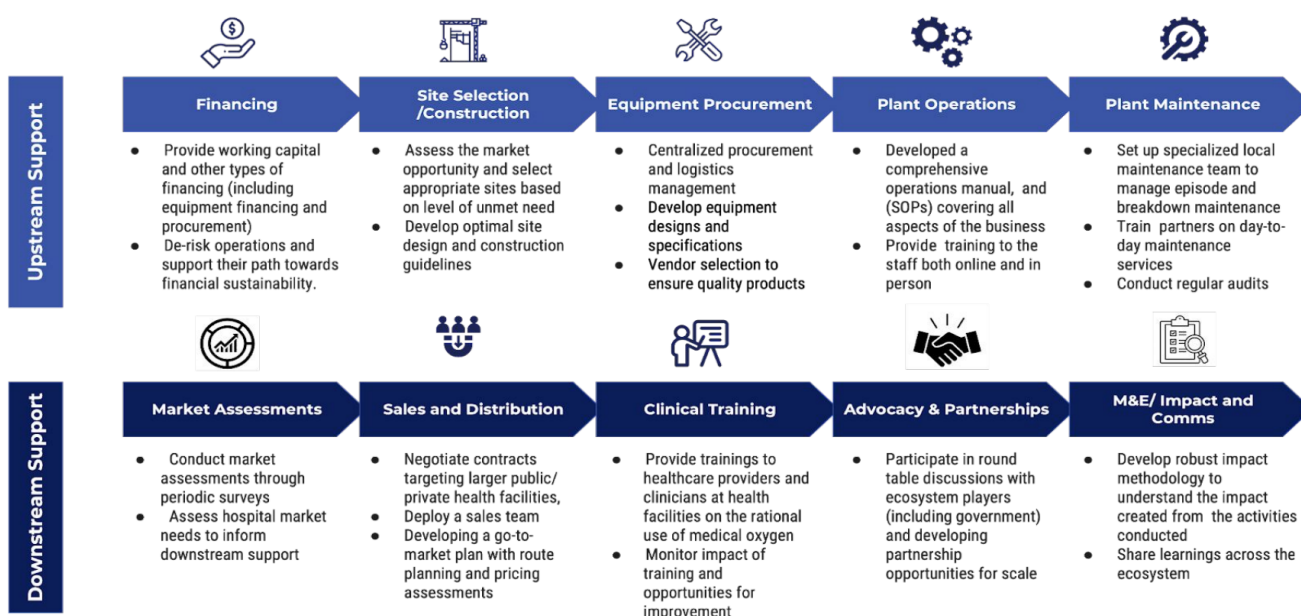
Upstream Support

Financing

- Provide working capital and other types of financing (including equipment financing and procurement)
- De-risk operations and support their path towards financial sustainability.

Site Selection /Construction

- Assess the market opportunity and select appropriate sites based on level of unmet need
- Develop optimal site design and construction guidelines

Equipment Procurement

- Centralized procurement and logistics management
- Develop equipment designs and specifications
- Vendor selection to ensure quality products

Plant Operations

- Developed a comprehensive operations manual, and (SOPs) covering all aspects of the business
- Provide training to the staff both online and in person

Plant Maintenance

- Set up specialized local maintenance team to manage episode and breakdown maintenance
- Train partners on day-to-day maintenance services
- Conduct regular audits

Downstream Support

Market Assessments

- Conduct market assessments through periodic surveys
- Assess hospital market needs to inform downstream support

Sales and Distribution

- Negotiate contracts targeting larger public/ private health facilities,
- Deploy a sales team
- Developing a go-to-market plan with route planning and pricing assessments

Clinical Training

- Provide trainings to healthcare providers and clinicians at health facilities on the rational use of medical oxygen
- Monitor impact of training and opportunities for improvement

Advocacy & Partnerships

- Participate in round table discussions with ecosystem players (including government) and developing partnership opportunities for scale

M&E/ Impact and Comms

- Develop robust impact methodology to understand the impact created from the activities conducted
- Share learnings across the ecosystem